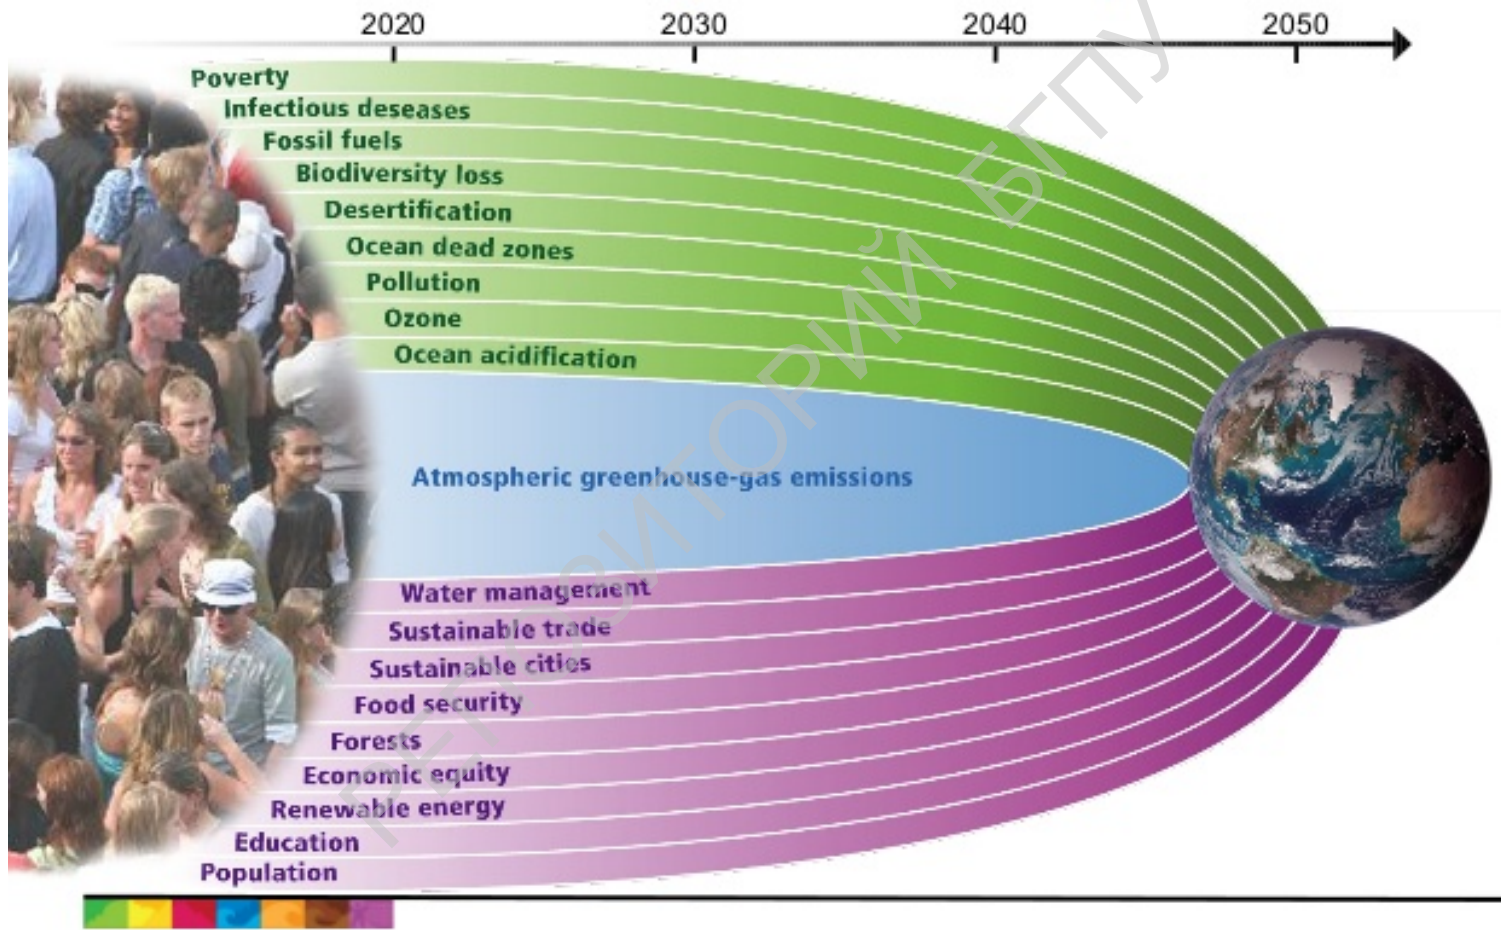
2020 2030 2040 2050

Poverty
Infectious deseases
Fossil fuels
Biodiversity loss
Desertification
Ocean dead zones
Pollution
Ozone
Ocean acidification

Atmospheric greenhouse-gas emissions

Water management
Sustainable trade
Sustainable cities
Food security
Forests
Economic equity
Renewable energy
Education
Population

РЕПОЗИТОРИЙ БГПУ